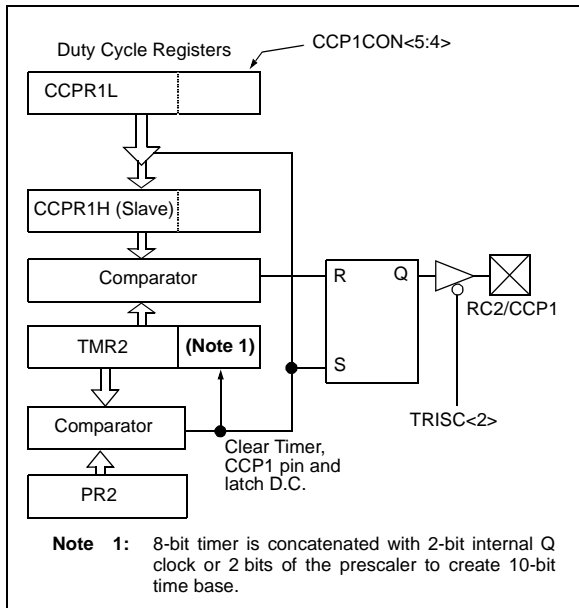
Duty Cycle Registers

CCP1CON<5:4>

CCPR1L

CCPR1H (Slave)

Comparator

TMR2

(Note 1)

Comparator

PR2

R

Q

S

RC2/CCP1

TRISC<2>

Clear Timer, CCP1 pin and latch D.C.

Note 1: 8-bit timer is concatenated with 2-bit internal Q clock or 2 bits of the prescaler to create 10-bit time base.